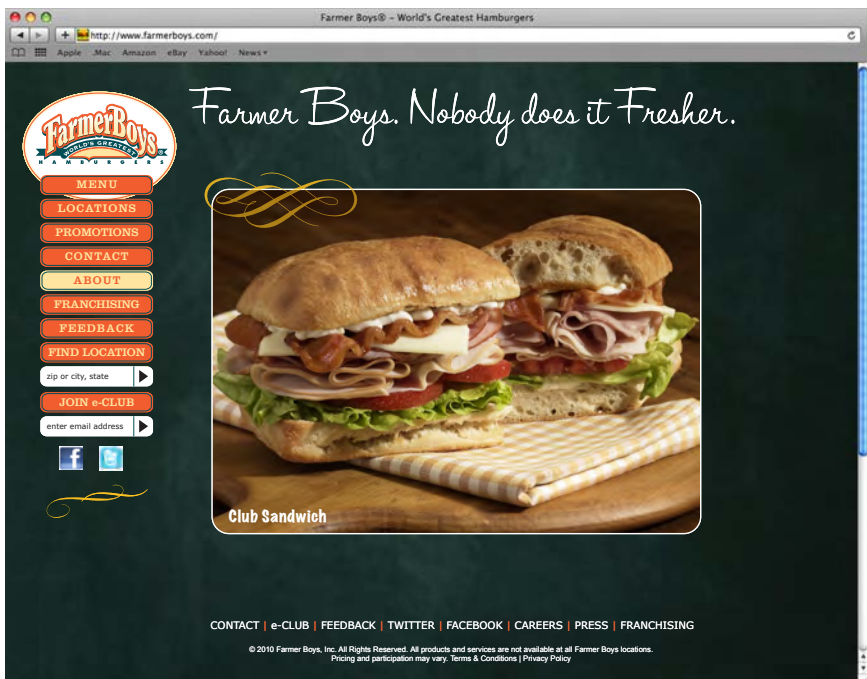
Farmer Boys® – World's Greatest Hamburgers

http://www.farmerboys.com/

Apple .Mac Amazon eBay Yahoo! News▾

Farmer Boys. Nobody does it Fresher.

FarmerBoys
WORLD'S GREATEST
HAMBURGERS

MENU
LOCATIONS
PROMOTIONS
CONTACT
ABOUT
FRANCHISING
FEEDBACK
FIND LOCATION
zip or city, state
JOIN e-CLUB
enter email address

Club Sandwich

CONTACT | e-CLUB | FEEDBACK | TWITTER | FACEBOOK | CAREERS | PRESS | FRANCHISING

© 2010 Farmer Boys, Inc. All Rights Reserved. All products and services are not available at all Farmer Boys locations. Pricing and participation may vary. Terms & Conditions | Privacy Policy